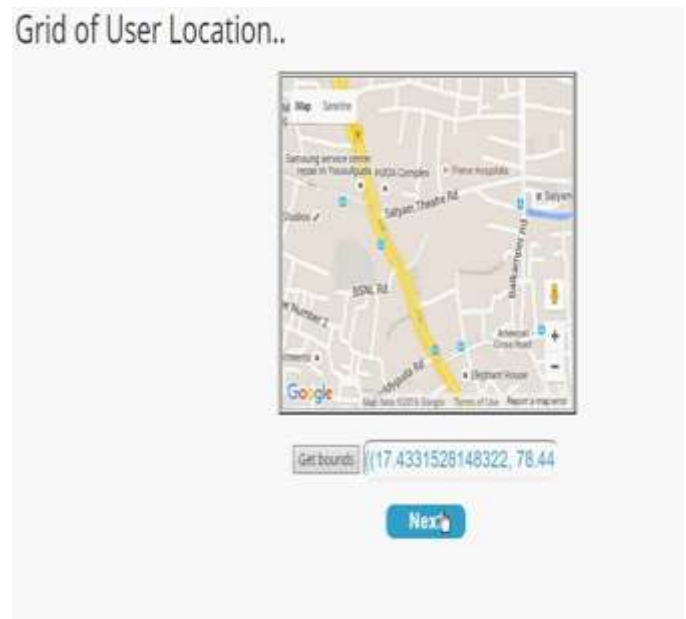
Grid of User Location..

Map Satellite

Samsung service center repair in Yousufguda

HUDA Complex

Prime Hospitals

Satyam Theatre Rd

Satyam

Studios

BSNL Rd

Number 2

Ameerpet Cross Road

Elephant House

Google

Map Data ©2016 Google Terms of Use Report a map error

Get bounds ((17.4331528148322, 78.44

Nex